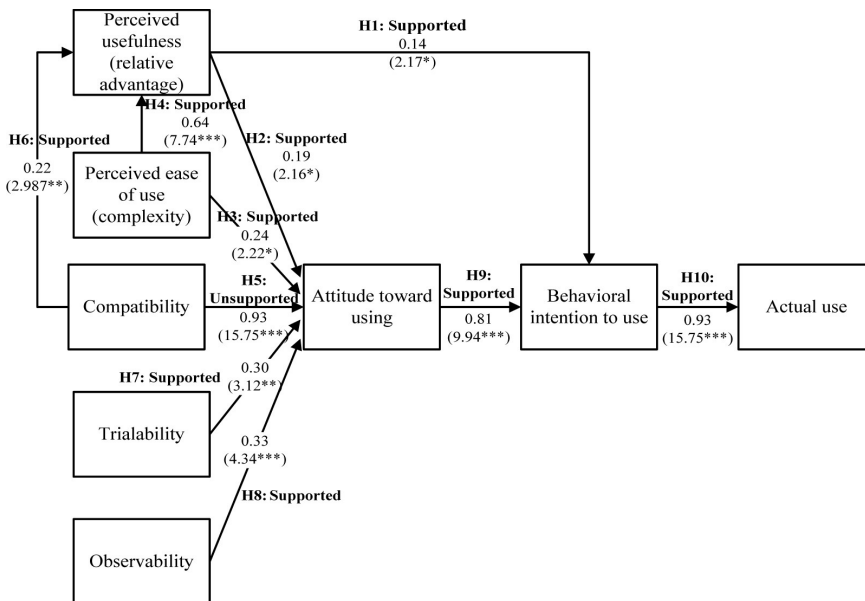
Perceived usefulness (relative advantage)

H1: Supported
0.14
(2.17*)

H4: Supported
0.64
(7.74***)

H2: Supported
0.19
(2.16*)

H6: Supported
0.22
(2.987**)

Perceived ease of use (complexity)

H3: Supported
0.24
(2.22*)

Compatibility

H5: Unsupported
0.93
(15.75***)

Attitude toward using

H9: Supported
0.81
(9.94***)

Behavioral intention to use

H10: Supported
0.93
(15.75***)

Actual use

H7: Supported
0.30
(3.12**)

Trialability

0.33
(4.34***)

H8: Supported

Observability